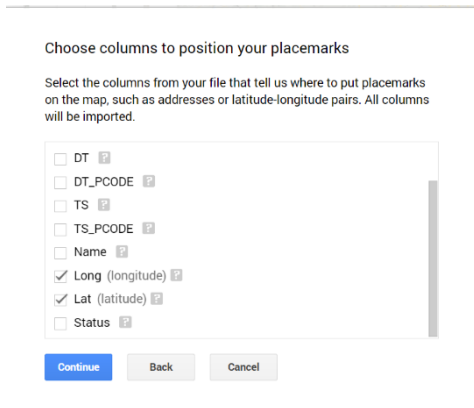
Choose columns to position your placemarks

Select the columns from your file that tell us where to put placemarks on the map, such as addresses or latitude-longitude pairs. All columns will be imported.

☐ DT ?
☐ DT_PCODE ?
☐ TS ?
☐ TS_PCODE ?
☐ Name ?
✓ Long (longitude) ?
✓ Lat (latitude) ?
☐ Status ?

Continue Back Cancel